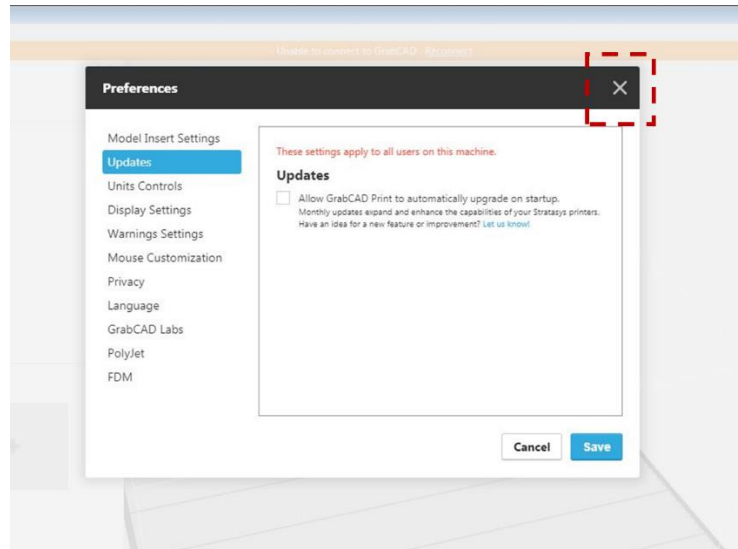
Unable to connect to GrabCAD. Reconnect

Preferences

×

Model Insert Settings
Updates
Units Controls
Display Settings
Warnings Settings
Mouse Customization
Privacy
Language
GrabCAD Labs
PolyJet
FDM

These settings apply to all users on this machine.

Updates

Allow GrabCAD Print to automatically upgrade on startup.
Monthly updates expand and enhance the capabilities of your Stratasys printers.
Have an idea for a new feature or improvement? Let us know!

Cancel
Save